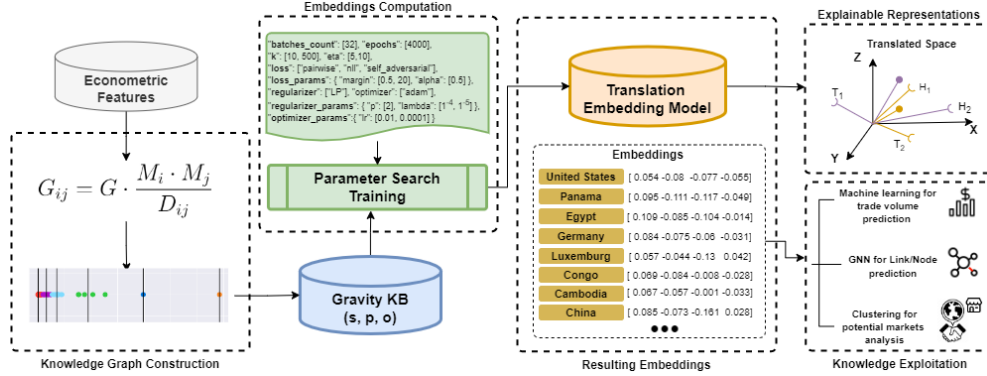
Embeddings Computation

Explainable Representations

Econometric Features

"batches_count": [32], "epochs": [4000], "k": [10, 500], "eta": [5,10], "loss": ["pairwise", "nll", "self_adversarial"], "loss_params": { "margin": [0.5, 20], "alpha": [0.5] }, "regularizer": ["LP"], "optimizer": ["adam"], "regularizer_params": { "p": [2], "lambda": [$1^{-4}$, $1^{-5}$] }, "optimizer_params": { "lr": [0.01, 0.0001] }

Translation Embedding Model

Translated Space

Z

$T_1$

$H_1$

$H_2$

X

Y

$T_2$

$G_{ij} = G \cdot \frac{M_i \cdot M_j}{D_{ij}}$

Parameter Search Training

Embeddings

| | |
|---|---|
| United States | [ 0.054 -0.08 -0.077 -0.055] |
| Panama | [ 0.095 -0.111 -0.117 -0.049] |
| Egypt | [ 0.109 -0.085 -0.104 -0.014] |
| Germany | [ 0.084 -0.075 -0.06 -0.031] |
| Luxemburg | [ 0.057 -0.044 -0.13 0.042] |
| Congo | [ 0.069 -0.084 -0.008 -0.028] |
| Cambodia | [ 0.067 -0.057 -0.001 -0.033] |
| China | [ 0.085 -0.073 -0.161 0.028] |

●●●

Machine learning for trade volume prediction

GNN for Link/Node prediction

Clustering for potential markets analysis

Gravity KB (s, p, o)

Knowledge Graph Construction

Resulting Embeddings

Knowledge Exploitation